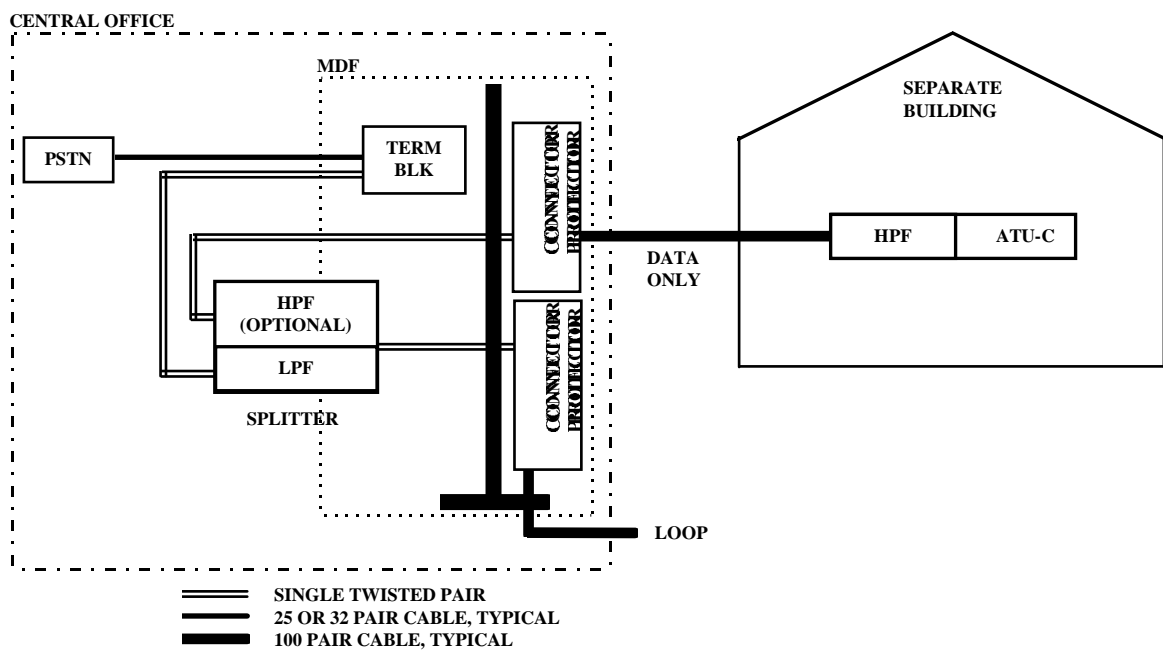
CENTRAL OFFICE

MDF

SEPARATE BUILDING

PSTN

TERM BLK

CONNECTOR PROTECTOR

HPF

ATU-C

DATA ONLY

HPF (OPTIONAL)

LPF

CONNECTOR PROTECTOR

SPLITTER

LOOP

SINGLE TWISTED PAIR
25 OR 32 PAIR CABLE, TYPICAL
100 PAIR CABLE, TYPICAL